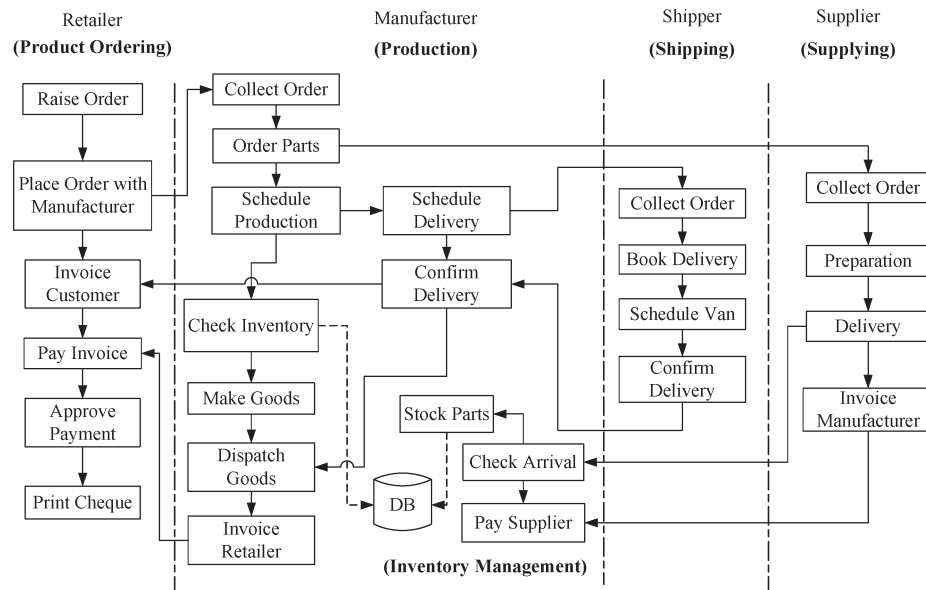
Retailer
**(Product Ordering)**

Raise Order

Place Order with Manufacturer

Invoice Customer

Pay Invoice

Approve Payment

Print Cheque

Manufacturer
**(Production)**

Collect Order

Order Parts

Schedule Production

Schedule Delivery

Confirm Delivery

Check Inventory

Make Goods

Dispatch Goods

Invoice Retailer

Stock Parts

Check Arrival

Pay Supplier

DB

**(Inventory Management)**

Shipper
**(Shipping)**

Collect Order

Book Delivery

Schedule Van

Confirm Delivery

Supplier
**(Supplying)**

Collect Order

Preparation

Delivery

Invoice Manufacturer